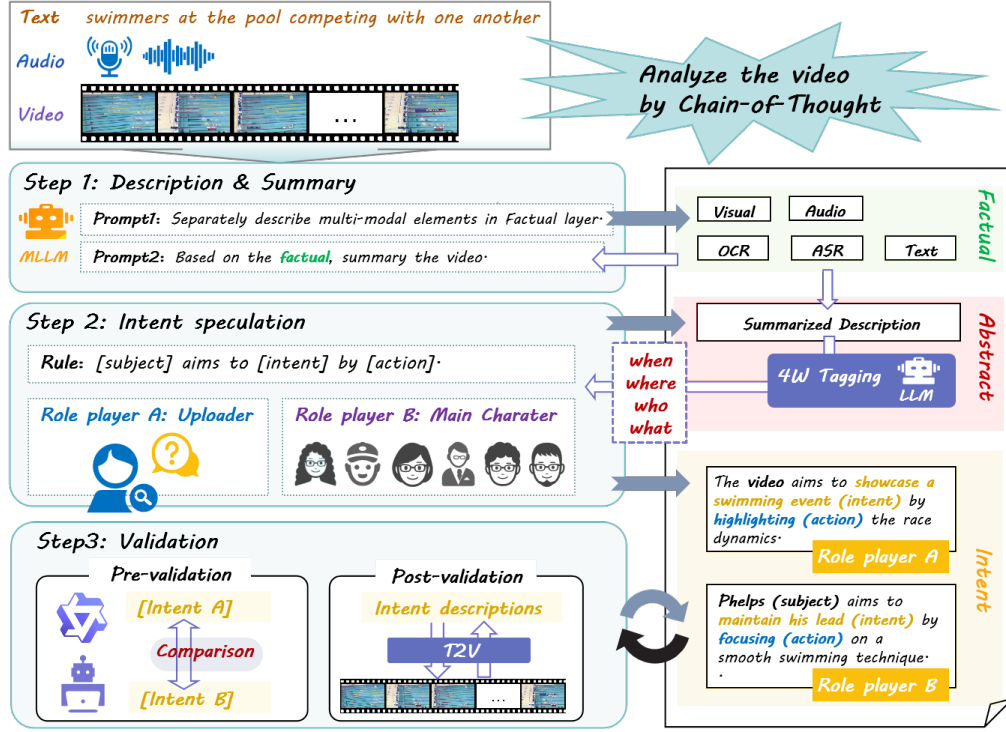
Text swimmers at the pool competing with one another

Audio

Video

...

Analyze the video by Chain-of-Thought

Step 1: Description & Summary

MLLM

Prompt1: Separately describe multi-modal elements in Factual layer.

Prompt2: Based on the factual, summary the video.

Factual

Visual

Audio

OCR

ASR

Text

Step 2: Intent speculation

Rule: [subject] aims to [intent] by [action].

Role player A: Uploader

Role player B: Main Charater

Abstract

Summarized Description

when where who what

4W Tagging

LLM

The video aims to showcase a swimming event (intent) by highlighting (action) the race dynamics.

Role player A

Step3: Validation

Pre-validation

[Intent A]

Comparison

[Intent B]

Post-validation

Intent descriptions

T2V

...

Intent

Phelps (subject) aims to maintain his lead (intent) by focusing (action) on a smooth swimming technique.

Role player B